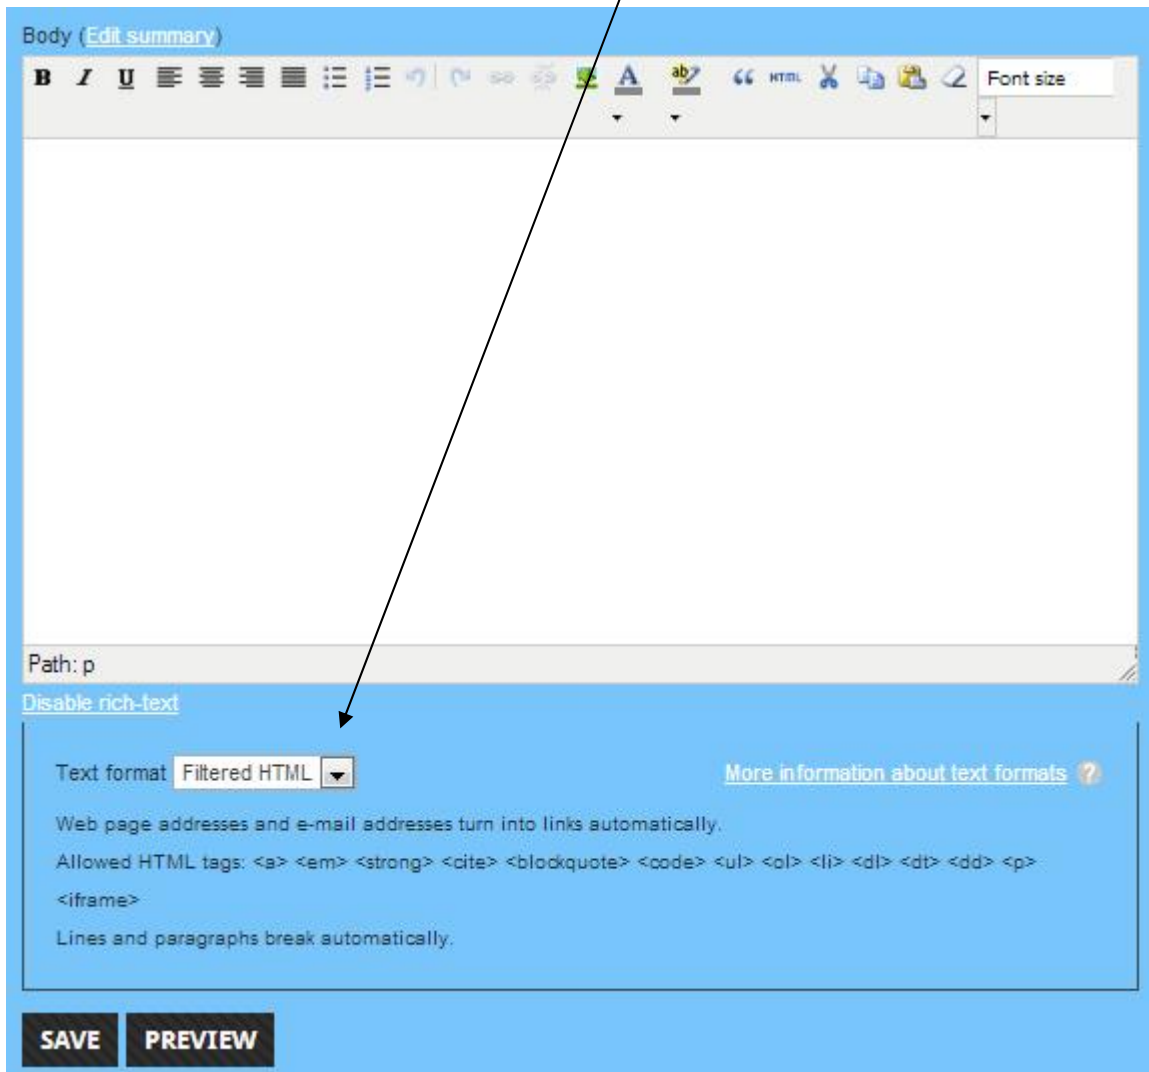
Body (Edit summary)

B I U

Font size

Path: p

Disable rich-text

Text format Filtered HTML

More information about text formats

Web page addresses and e-mail addresses turn into links automatically.

Allowed HTML tags: <a> <em> <strong> <cite> <blockquote> <code> <ul> <ol> <li> <dl> <dt> <dd> <p> <iframe>

Lines and paragraphs break automatically.

SAVE PREVIEW